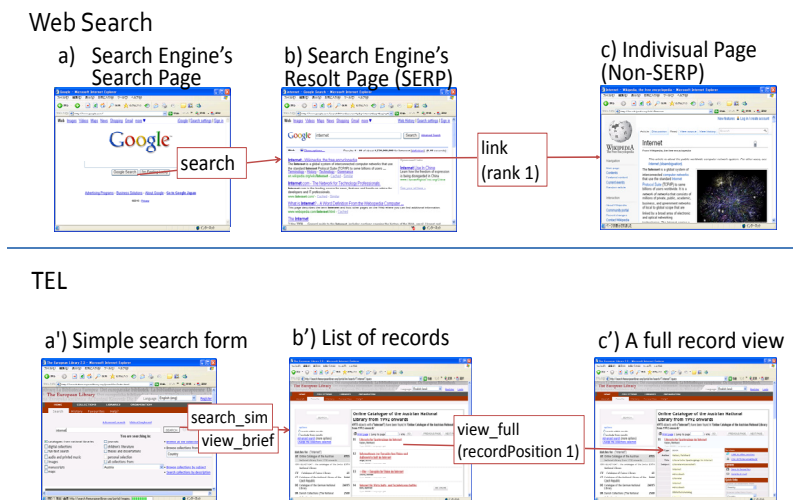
Web Search

a) Search Engine's Search Page

b) Search Engine's Resolt Page (SERP)

c) Indivisual Page (Non-SERP)

Google

search

link (rank 1)

Internet

TEL

a') Simple search form

b') List of records

c') A full record view

The European Library

search_sim

view_brief

view_full (recordPosition 1)